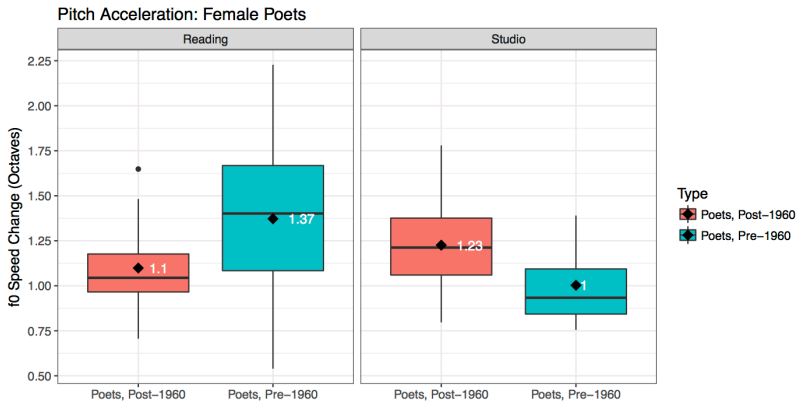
Pitch Acceleration: Female Poets

Reading

Studio

f0 Speed Change (Octaves)

2.25
2.00
1.75
1.50
1.25
1.00
0.75
0.50

1.1
1.37
1.23
1

Poets, Post−1960
Poets, Pre−1960
Poets, Post−1960
Poets, Pre−1960

Type
Poets, Post−1960
Poets, Pre−1960